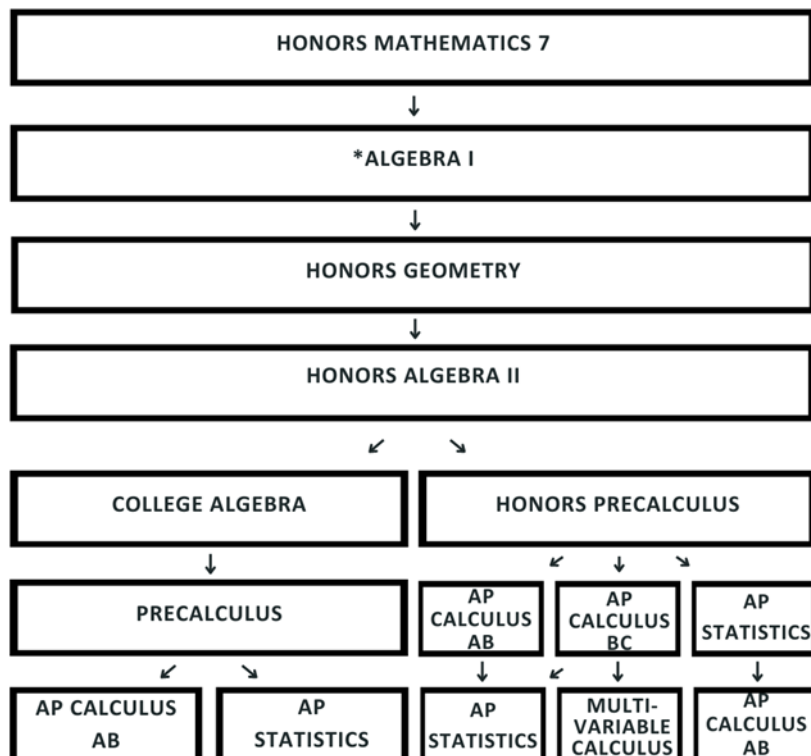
HONORS MATHEMATICS 7

↓

*ALGEBRA I

↓

HONORS GEOMETRY

↓

HONORS ALGEBRA II

↙ ↘

COLLEGE ALGEBRA

HONORS PRECALCULUS

↓

↙ ↓ ↘

PRECALCULUS

AP CALCULUS AB

AP CALCULUS BC

AP STATISTICS

↙ ↘

↓ ↙ ↓

↓

AP CALCULUS AB

AP STATISTICS

AP STATISTICS

MULTI-VARIABLE CALCULUS

AP CALCULUS AB